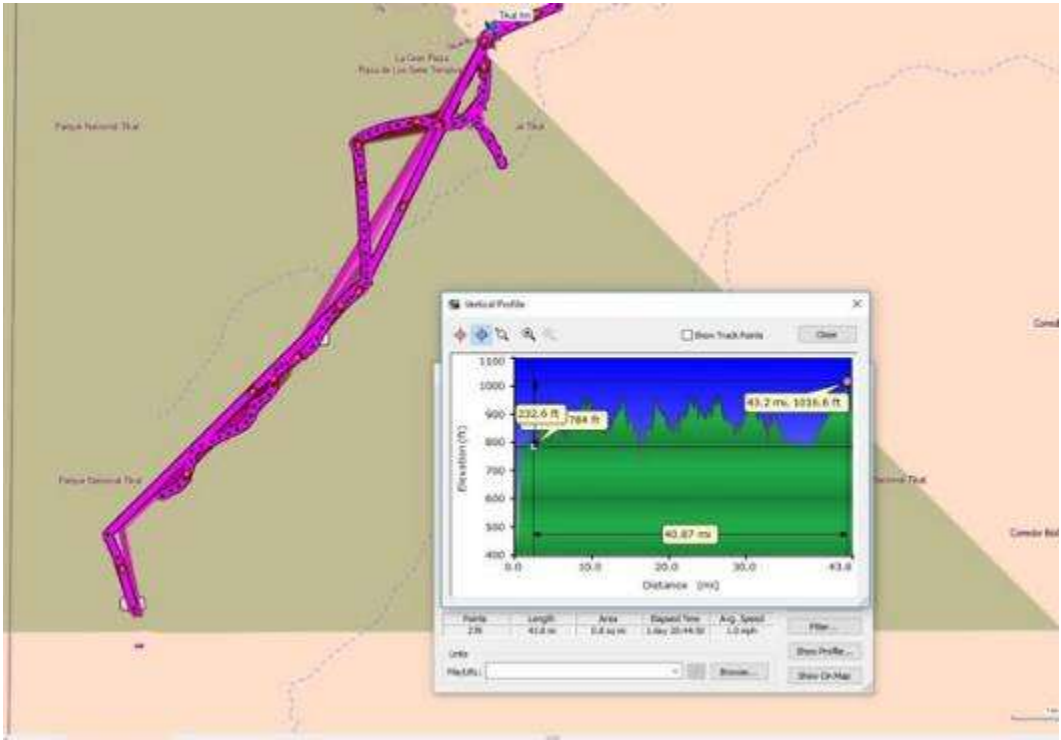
Tikal Inn

La Gran Plaza
Plaza de Los Siete Templos

Parque Nacional Tikal

al Tikal

Parque Nacional Tikal

Vertical Profile

Show Track Points

Close

1100

1000

900

800

700

600

500

400

Elevation (ft)

232.6 ft

784 ft

43.2 mi, 1016.6 ft

40.87 mi

0.0

10.0

20.0

30.0

43.8

Distance (mi)

| Points | Length | Area | Elapsed Time | Avg. Speed |
|---|---|---|---|---|
| 236 | 43.8 mi | 0.8 sq mi | 1 day 20:44:58 | 1.0 mph |

Filter...

Links

Show Profile...

File/URL:

Browse...

Show On Map

Nacional Tikal

Comed

Comedor Bo